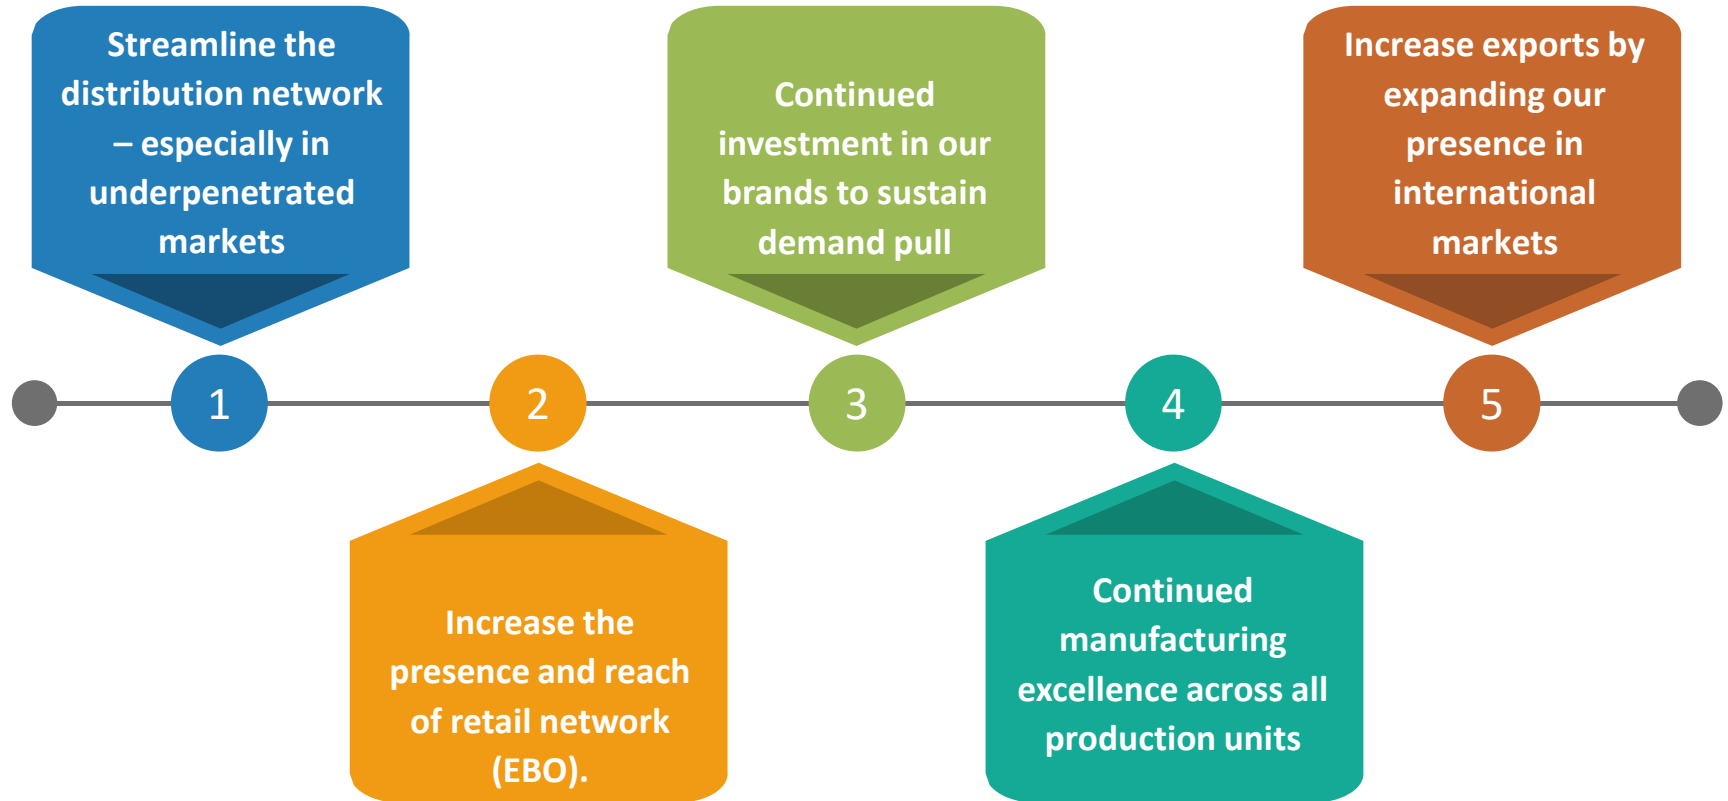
Streamline the distribution network – especially in underpenetrated markets

1

Increase the presence and reach of retail network (EBO).

2

Continued investment in our brands to sustain demand pull

3

Continued manufacturing excellence across all production units

4

Increase exports by expanding our presence in international markets

5